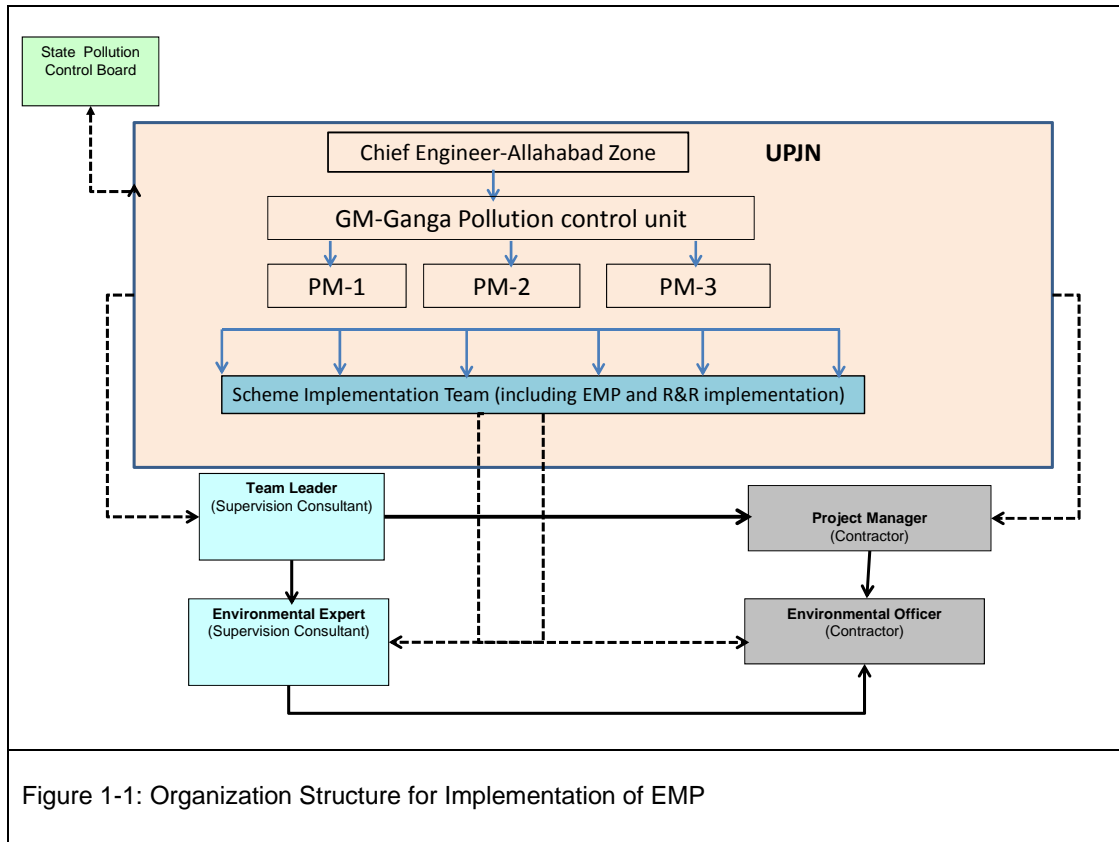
State Pollution Control Board

Chief Engineer-Allahabad Zone

UPJN

GM-Ganga Pollution control unit

PM-1

PM-2

PM-3

Scheme Implementation Team (including EMP and R&R implementation)

Team Leader
(Supervision Consultant)

Project Manager
(Contractor)

Environmental Expert
(Supervision Consultant)

Environmental Officer
(Contractor)

Figure 1-1: Organization Structure for Implementation of EMP